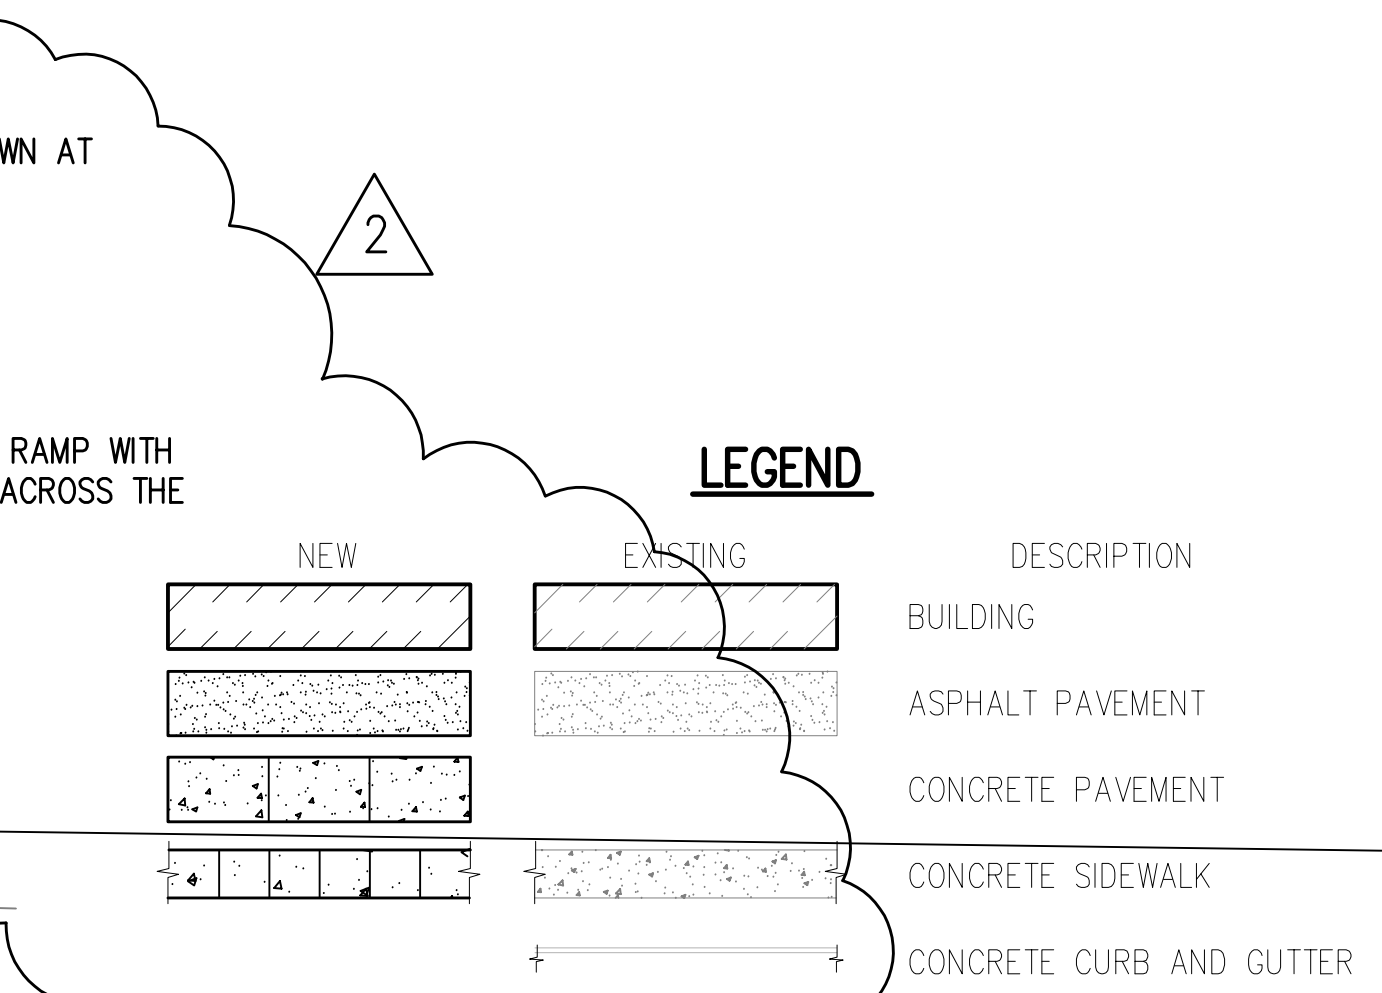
WN AT

2

RAMP WITH
ACROSS THE

LEGEND

| NEW | EXISTING | DESCRIPTION |
|---|---|---|
| | | BUILDING |
| | | ASPHALT PAVEMENT |
| | | CONCRETE PAVEMENT |
| | | CONCRETE SIDEWALK |
| | | CONCRETE CURB AND GUTTER |